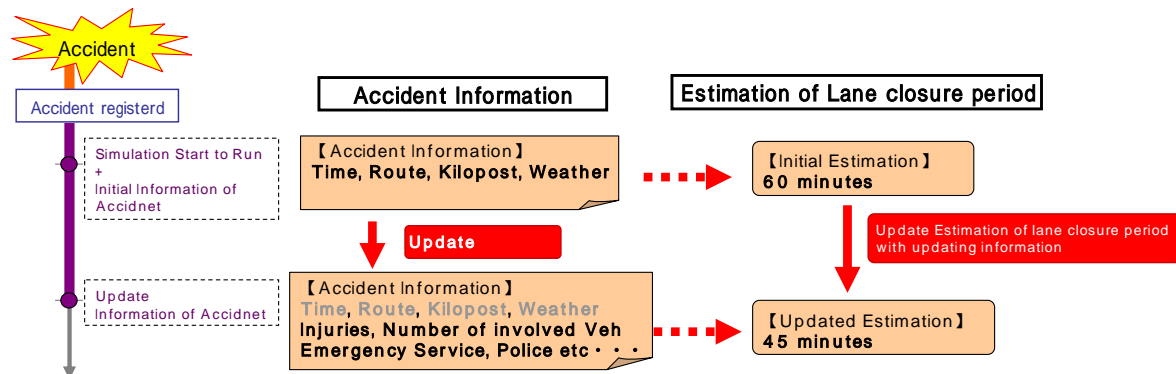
Accident

Accident registerd

Accident Information

Estimation of Lane closure period

Simulation Start to Run
+
Initial Information of Accidnet

【Accident Information】
Time, Route, Kilopost, Weather

【Initial Estimation】
60 minutes

Update

Update Estimation of lane closure period with updating information

Update
Information of Accidnet

【Accident Information】
Time, Route, Kilopost, Weather
Injuries, Number of involved Veh
Emergency Service, Police etc・・・

【Updated Estimation】
45 minutes